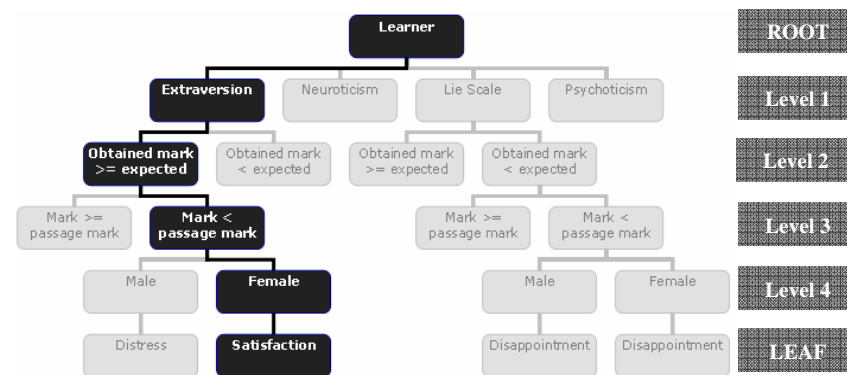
Learner

ROOT

Extraversion
Neuroticism
Lie Scale
Psychoticism

Level 1

Obtained mark >= expected
Obtained mark < expected
Obtained mark >= expected
Obtained mark < expected

Level 2

Mark >= passage mark
Mark < passage mark
Mark >= passage mark
Mark < passage mark

Level 3

Male
Female
Male
Female

Level 4

Distress
Satisfaction
Disappointment
Disappointment

LEAF